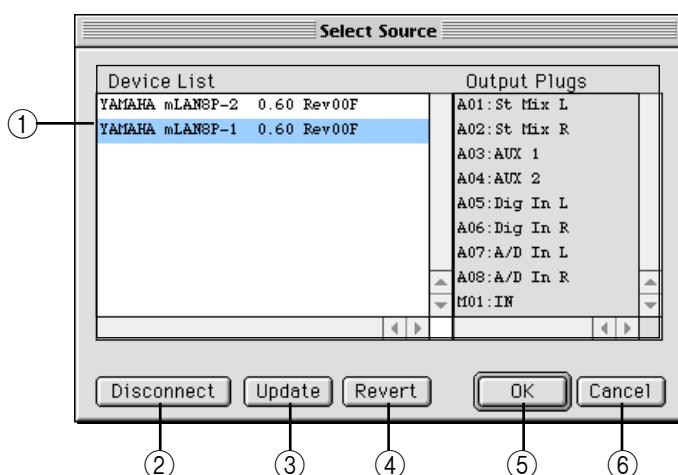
Select Source

Device List

YAMAHA mLAN8P-2 0.60 Rev00F
YAMAHA mLAN8P-1 0.60 Rev00F

Output Plugs

A01:St Mix L
A02:St Mix R
A03:AUX 1
A04:AUX 2
A05:Dig In L
A06:Dig In R
A07:A/D In L
A08:A/D In R
M01:IN

Disconnect
Update
Revert
OK
Cancel

①
②
③
④
⑤
⑥